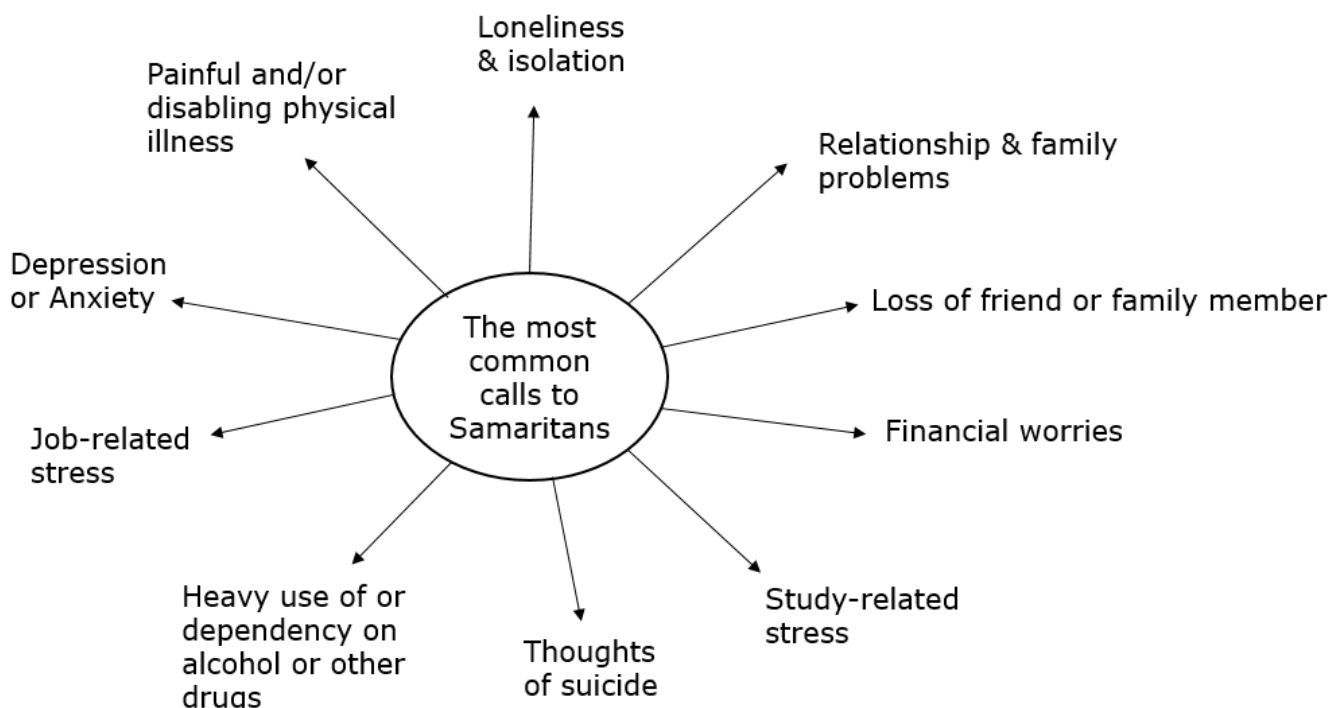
The most common calls to Samaritans

Loneliness & isolation

Painful and/or disabling physical illness

Relationship & family problems

Depression or Anxiety

Loss of friend or family member

Job-related stress

Financial worries

Heavy use of or dependency on alcohol or other drugs

Thoughts of suicide

Study-related stress